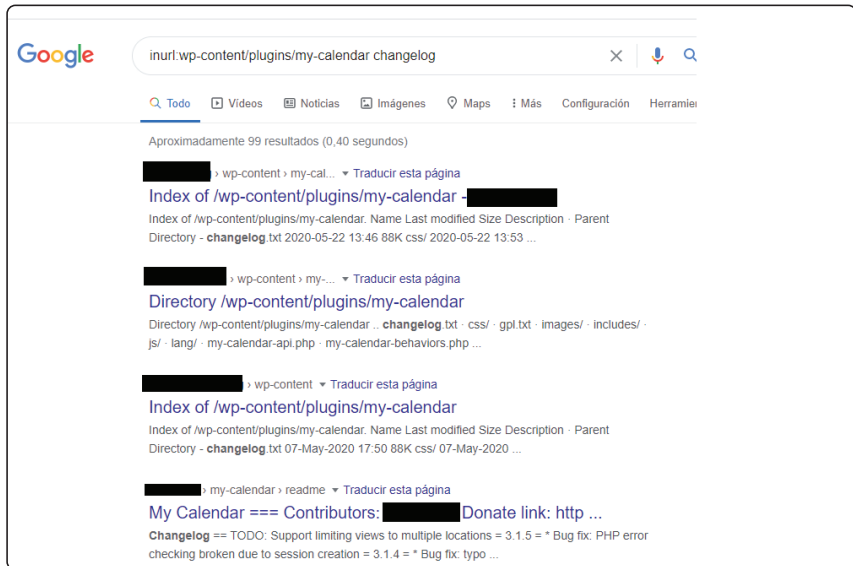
Google

inurl:wp-content/plugins/my-calendar changelog

Todo Videos Noticias Imágenes Maps Más Configuración Herramien

Aproximadamente 99 resultados (0,40 segundos)

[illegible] › wp-content › my-cal... ▾ Traducir esta página
Index of /wp-content/plugins/my-calendar - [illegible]
Index of /wp-content/plugins/my-calendar. Name Last modified Size Description · Parent Directory - changelog.txt 2020-05-22 13:46 88K css/ 2020-05-22 13:53 ...

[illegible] › wp-content › my-... ▾ Traducir esta página
Directory /wp-content/plugins/my-calendar
Directory /wp-content/plugins/my-calendar .. changelog.txt · css/ · gpl.txt · images/ · includes/ · js/ · lang/ · my-calendar-api.php · my-calendar-behaviors.php ...

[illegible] › wp-content ▾ Traducir esta página
Index of /wp-content/plugins/my-calendar
Index of /wp-content/plugins/my-calendar. Name Last modified Size Description · Parent Directory - changelog.txt 07-May-2020 17:50 88K css/ 07-May-2020 ...

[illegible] › my-calendar › readme ▾ Traducir esta página
My Calendar === Contributors: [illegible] Donate link: http ...
Changelog == TODO: Support limiting views to multiple locations = 3.1.5 = * Bug fix: PHP error checking broken due to session creation = 3.1.4 = * Bug fix: typo ...